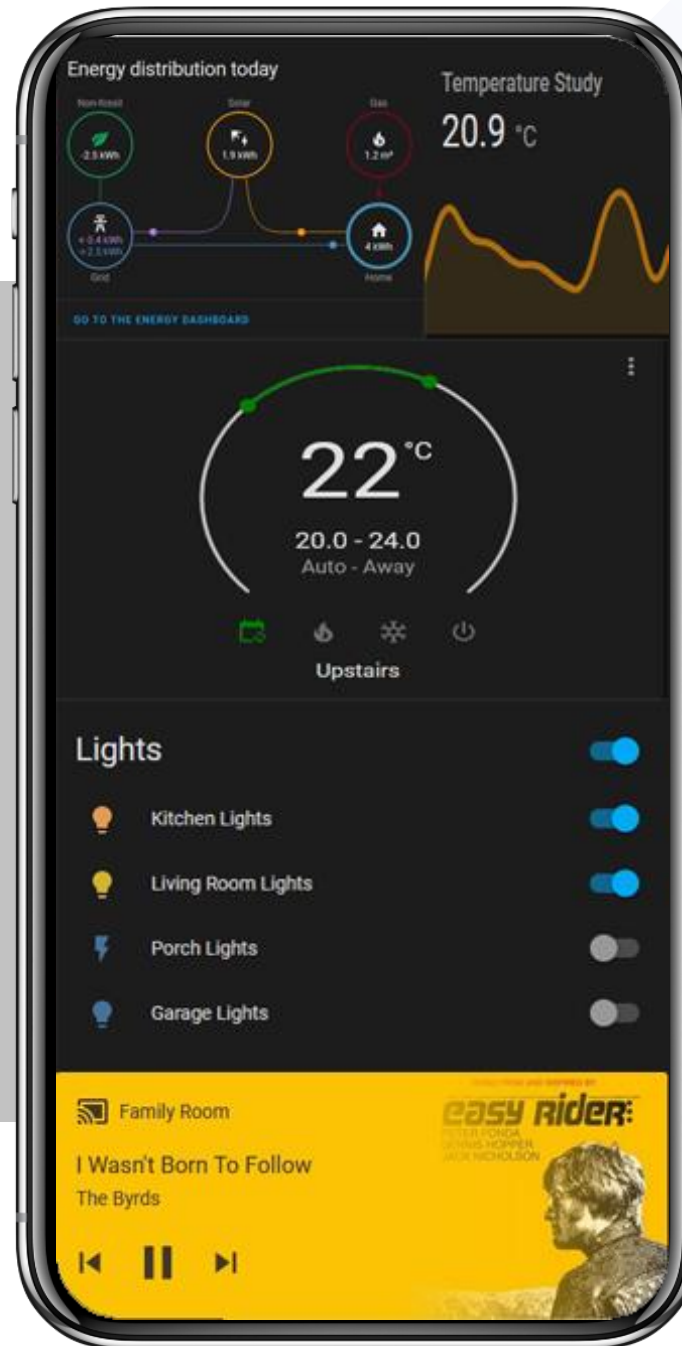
Energy distribution today

Non-fossil
-2.5 kWh

Solar
1.9 kWh

Gas
1.2 m³

← 0.4 kWh
→ 2.5 kWh
Grid

4 kWh
Home

GO TO THE ENERGY DASHBOARD

Temperature Study
20.9 °C

22 °C
20.0 - 24.0
Auto - Away

Upstairs

Lights
Kitchen Lights
Living Room Lights
Porch Lights
Garage Lights

Family Room
I Wasn't Born To Follow
The Byrds

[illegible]
easy Rider
PETER FONDA
DENNIS HOPPER
JACK NICHOLSON